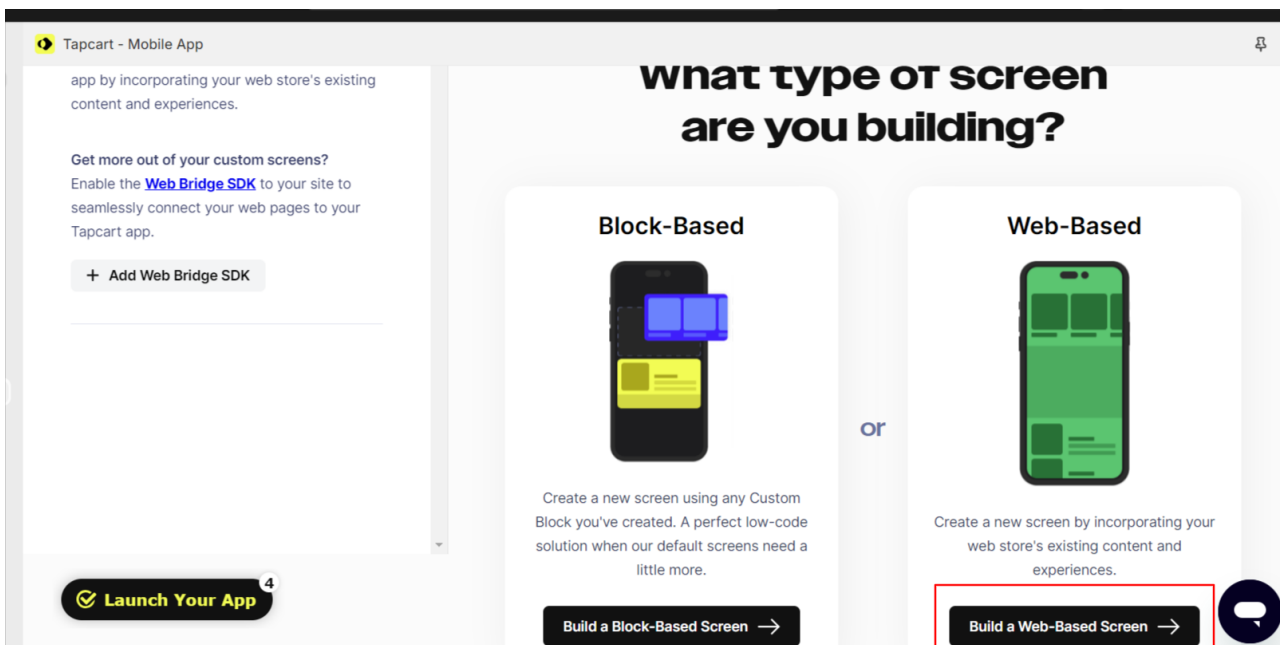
Tapcart - Mobile App

app by incorporating your web store's existing content and experiences.

Get more out of your custom screens?
Enable the Web Bridge SDK to your site to seamlessly connect your web pages to your Tapcart app.

+ Add Web Bridge SDK

Launch Your App 4

What type of screen are you building?

Block-Based

Create a new screen using any Custom Block you've created. A perfect low-code solution when our default screens need a little more.

Build a Block-Based Screen →

or

Web-Based

Create a new screen by incorporating your web store's existing content and experiences.

Build a Web-Based Screen →